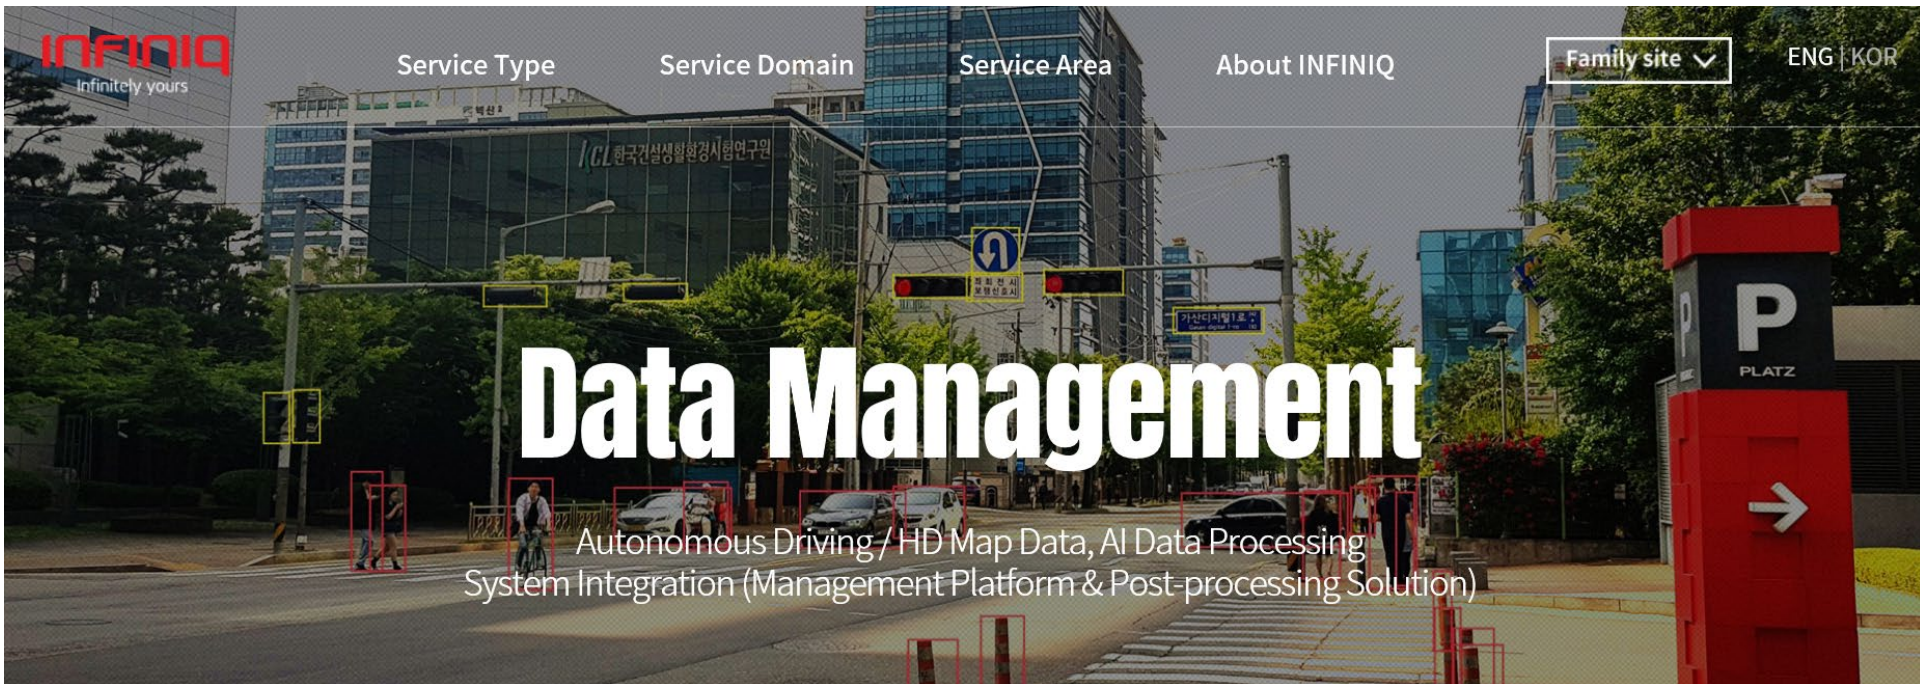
INFINIQ
Infinitely yours

Service Type Service Domain Service Area About INFINIQ Family site ENG | KOR

KCL 한국건설생활환경시험연구원

가산디지털1로

P
PLATZ

Data Management

Autonomous Driving / HD Map Data, AI Data Processing
System Integration (Management Platform & Post-processing Solution)